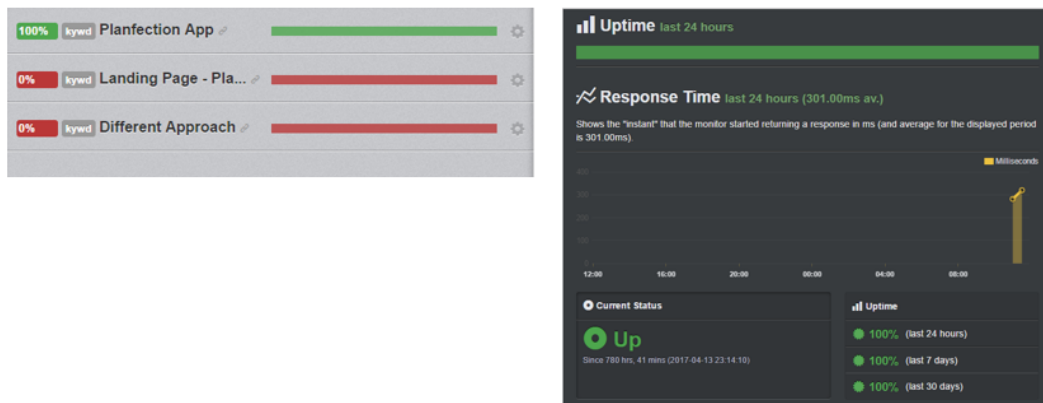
100% kywd Planfection App

0% kywd Landing Page - Pla...

0% kywd Different Approach

Uptime last 24 hours

Response Time last 24 hours (301.00ms av.)

Shows the "instant" that the monitor started returning a response in ms (and average for the displayed period is 301.00ms).

Milliseconds

400
300
200
100
0

12:00 16:00 20:00 00:00 04:00 08:00

Current Status

Up

Since 780 hrs, 41 mins (2017-04-13 23:14:10)

Uptime

100% (last 24 hours)

100% (last 7 days)

100% (last 30 days)